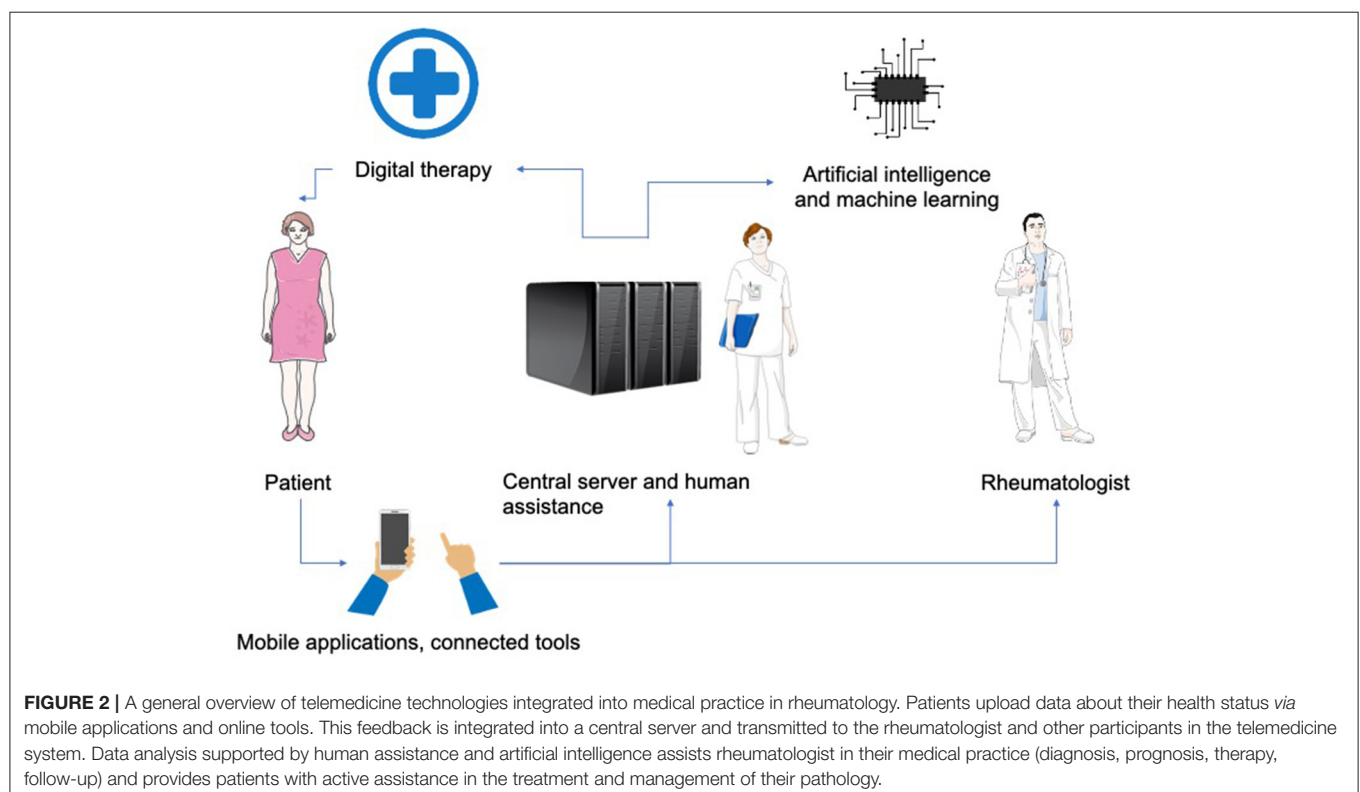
Digital therapy

Artificial intelligence and machine learning

Patient

Central server and human assistance

Rheumatologist

Mobile applications, connected tools

**FIGURE 2 |** A general overview of telemedicine technologies integrated into medical practice in rheumatology. Patients upload data about their health status *via* mobile applications and online tools. This feedback is integrated into a central server and transmitted to the rheumatologist and other participants in the telemedicine system. Data analysis supported by human assistance and artificial intelligence assists rheumatologist in their medical practice (diagnosis, prognosis, therapy, follow-up) and provides patients with active assistance in the treatment and management of their pathology.